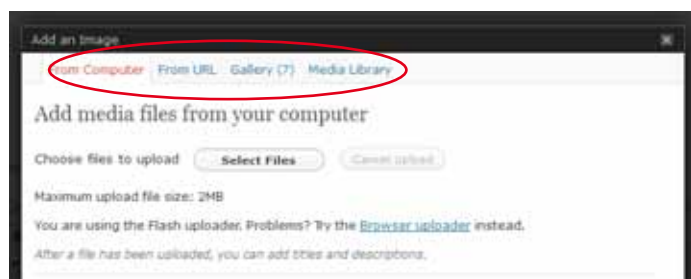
Add an Image

rom Computer From URL Gallery (7) Media Library

Add media files from your computer

Choose files to upload Select Files Cancel Upload

Maximum upload file size: 2MB

You are using the Flash uploader. Problems? Try the Browser uploader instead.

After a file has been uploaded, you can add titles and descriptions.